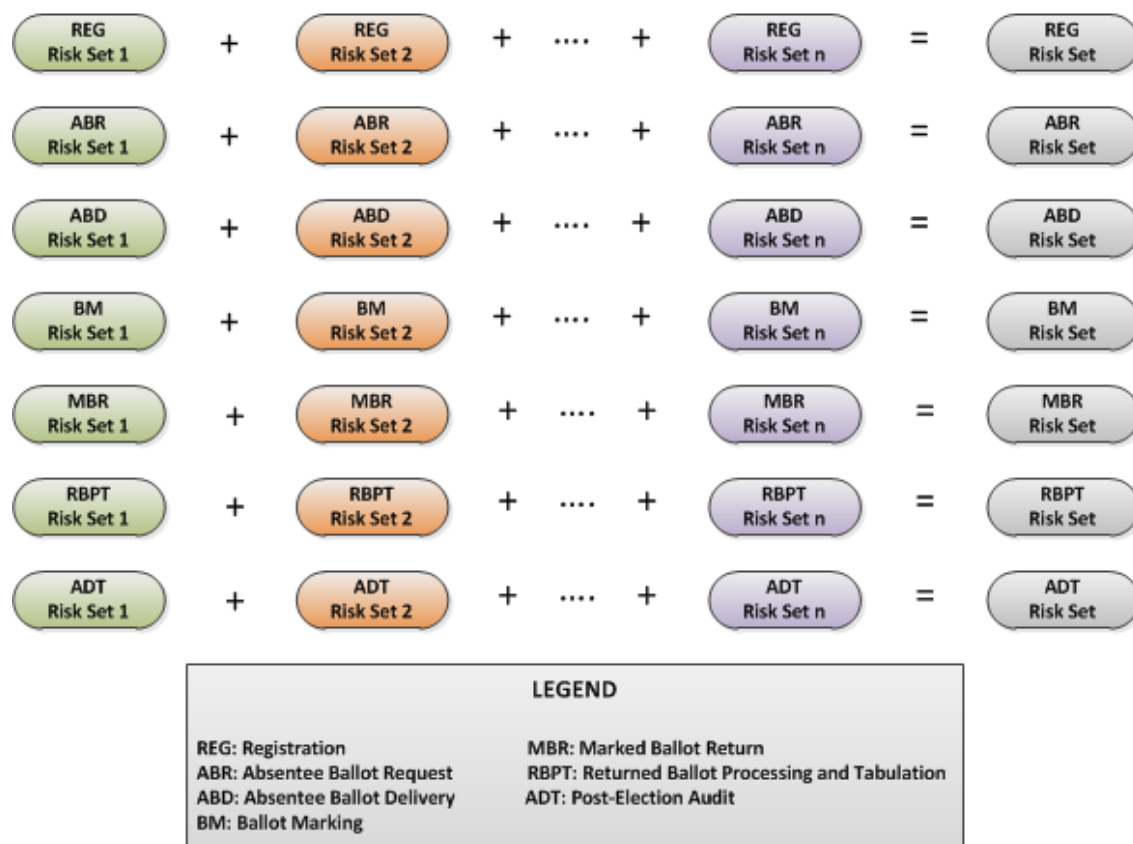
REG Risk Set 1 + REG Risk Set 2 + .... + REG Risk Set n = REG Risk Set

ABR Risk Set 1 + ABR Risk Set 2 + .... + ABR Risk Set n = ABR Risk Set

ABD Risk Set 1 + ABD Risk Set 2 + .... + ABD Risk Set n = ABD Risk Set

BM Risk Set 1 + BM Risk Set 2 + .... + BM Risk Set n = BM Risk Set

MBR Risk Set 1 + MBR Risk Set 2 + .... + MBR Risk Set n = MBR Risk Set

RBPT Risk Set 1 + RBPT Risk Set 2 + .... + RBPT Risk Set n = RBPT Risk Set

ADT Risk Set 1 + ADT Risk Set 2 + .... + ADT Risk Set n = ADT Risk Set

LEGEND

REG: Registration
ABR: Absentee Ballot Request
ABD: Absentee Ballot Delivery
BM: Ballot Marking

MBR: Marked Ballot Return
RBPT: Returned Ballot Processing and Tabulation
ADT: Post-Election Audit